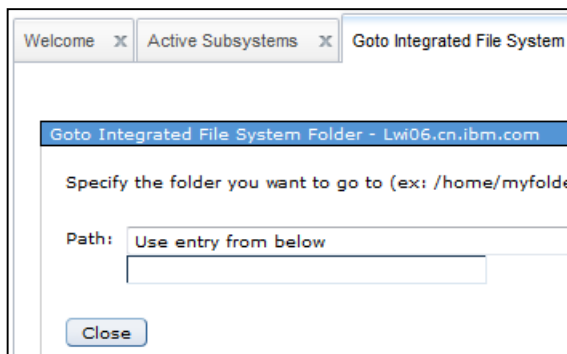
Welcome x Active Subsystems x Goto Integrated File System

Goto Integrated File System Folder - Lwi06.cn.ibm.com

Specify the folder you want to go to (ex: /home/myfolde

Path: Use entry from below

Close